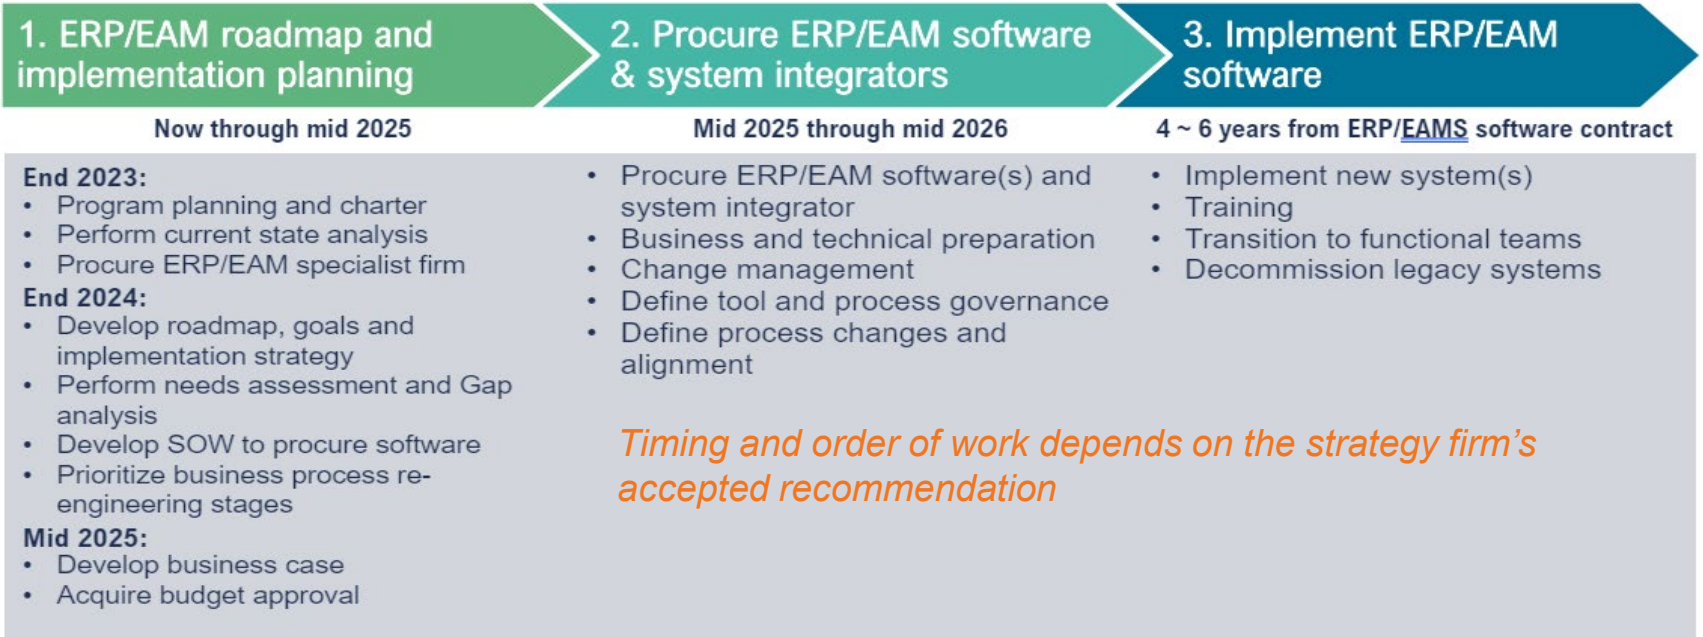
1. ERP/EAM roadmap and implementation planning

Now through mid 2025

End 2023:
- Program planning and charter
- Perform current state analysis
- Procure ERP/EAM specialist firm

End 2024:
- Develop roadmap, goals and implementation strategy
- Perform needs assessment and Gap analysis
- Develop SOW to procure software
- Prioritize business process re-engineering stages

Mid 2025:
- Develop business case
- Acquire budget approval

2. Procure ERP/EAM software & system integrators

Mid 2025 through mid 2026

- Procure ERP/EAM software(s) and system integrator
- Business and technical preparation
- Change management
- Define tool and process governance
- Define process changes and alignment

3. Implement ERP/EAM software

4 ~ 6 years from ERP/EAMS software contract

- Implement new system(s)
- Training
- Transition to functional teams
- Decommission legacy systems

Timing and order of work depends on the strategy firm's accepted recommendation